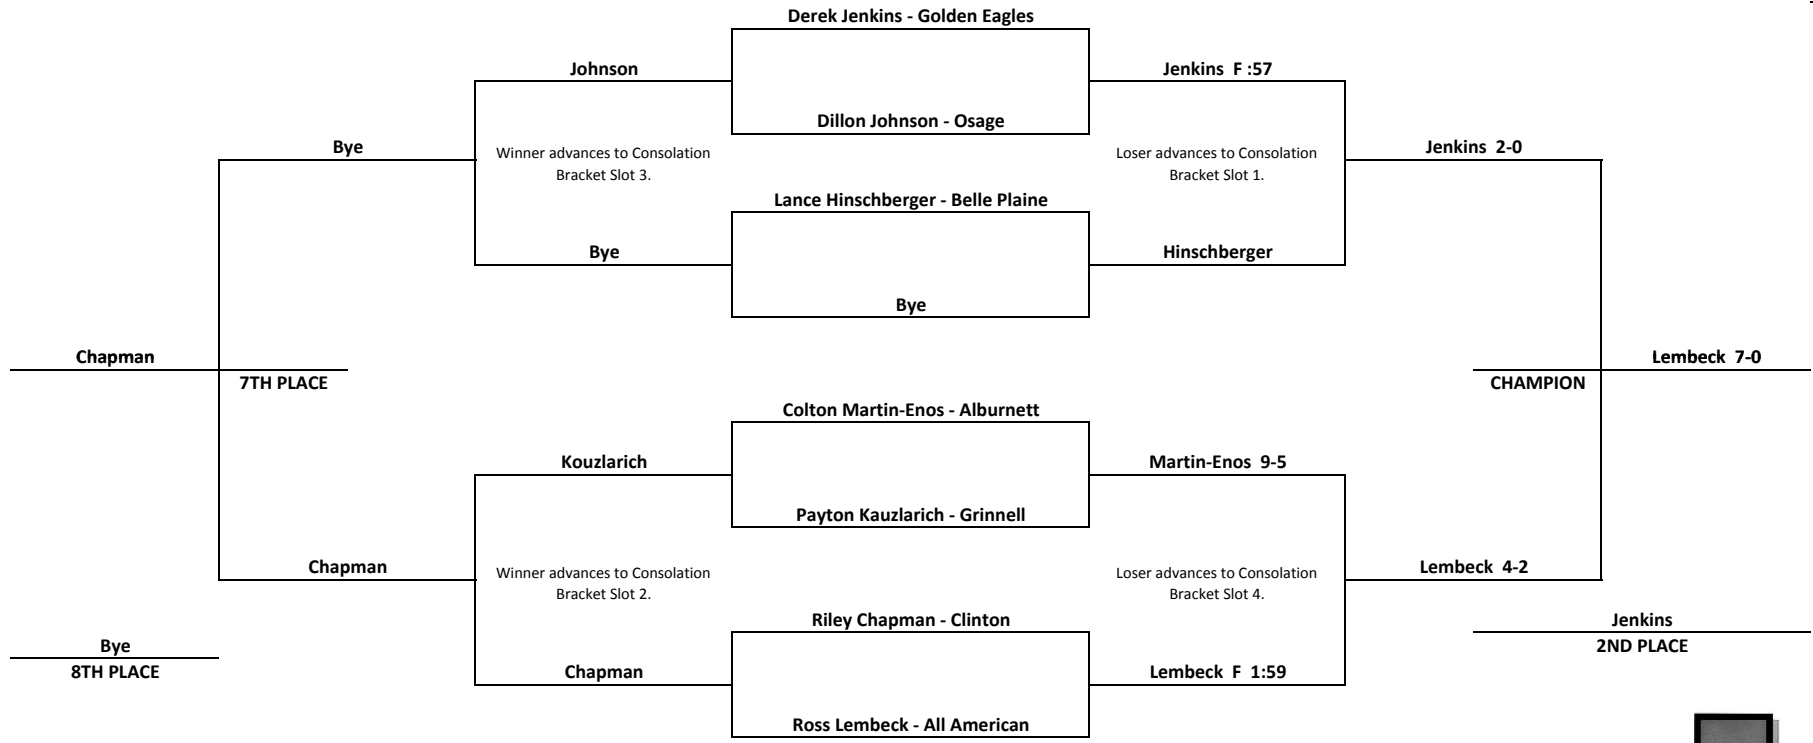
Derek Jenkins - Golden Eagles

Johnson

Jenkins F :57

Dillon Johnson - Osage

Bye

Winner advances to Consolation Bracket Slot 3.

Loser advances to Consolation Bracket Slot 1.

Jenkins 2-0

Lance Hinschberger - Belle Plaine

Bye

Hinschberger

Bye

Chapman

7TH PLACE

CHAMPION

Lembeck 7-0

Colton Martin-Enos - Alburnett

Kouzlarich

Martin-Enos 9-5

Payton Kauzlarich - Grinnell

Chapman

Winner advances to Consolation Bracket Slot 2.

Loser advances to Consolation Bracket Slot 4.

Lembeck 4-2

Riley Chapman - Clinton

Jenkins

2ND PLACE

Bye

8TH PLACE

Chapman

Lembeck F 1:59

Ross Lembeck - All American